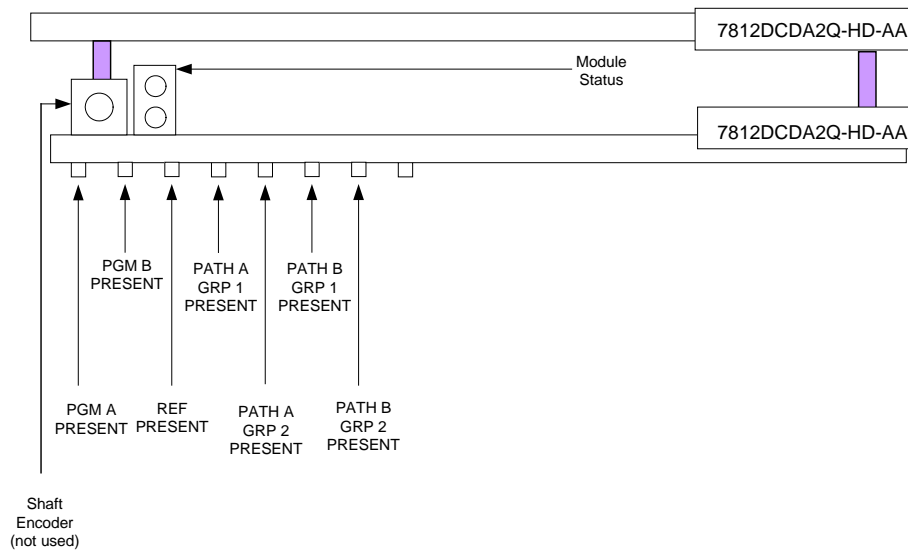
7812DCDA2Q-HD-AA

Module Status

7812DCDA2Q-HD-AA

PGM B PRESENT

PATH A GRP 1 PRESENT

PATH B GRP 1 PRESENT

PGM A PRESENT

REF PRESENT

PATH A GRP 2 PRESENT

PATH B GRP 2 PRESENT

Shaft Encoder (not used)